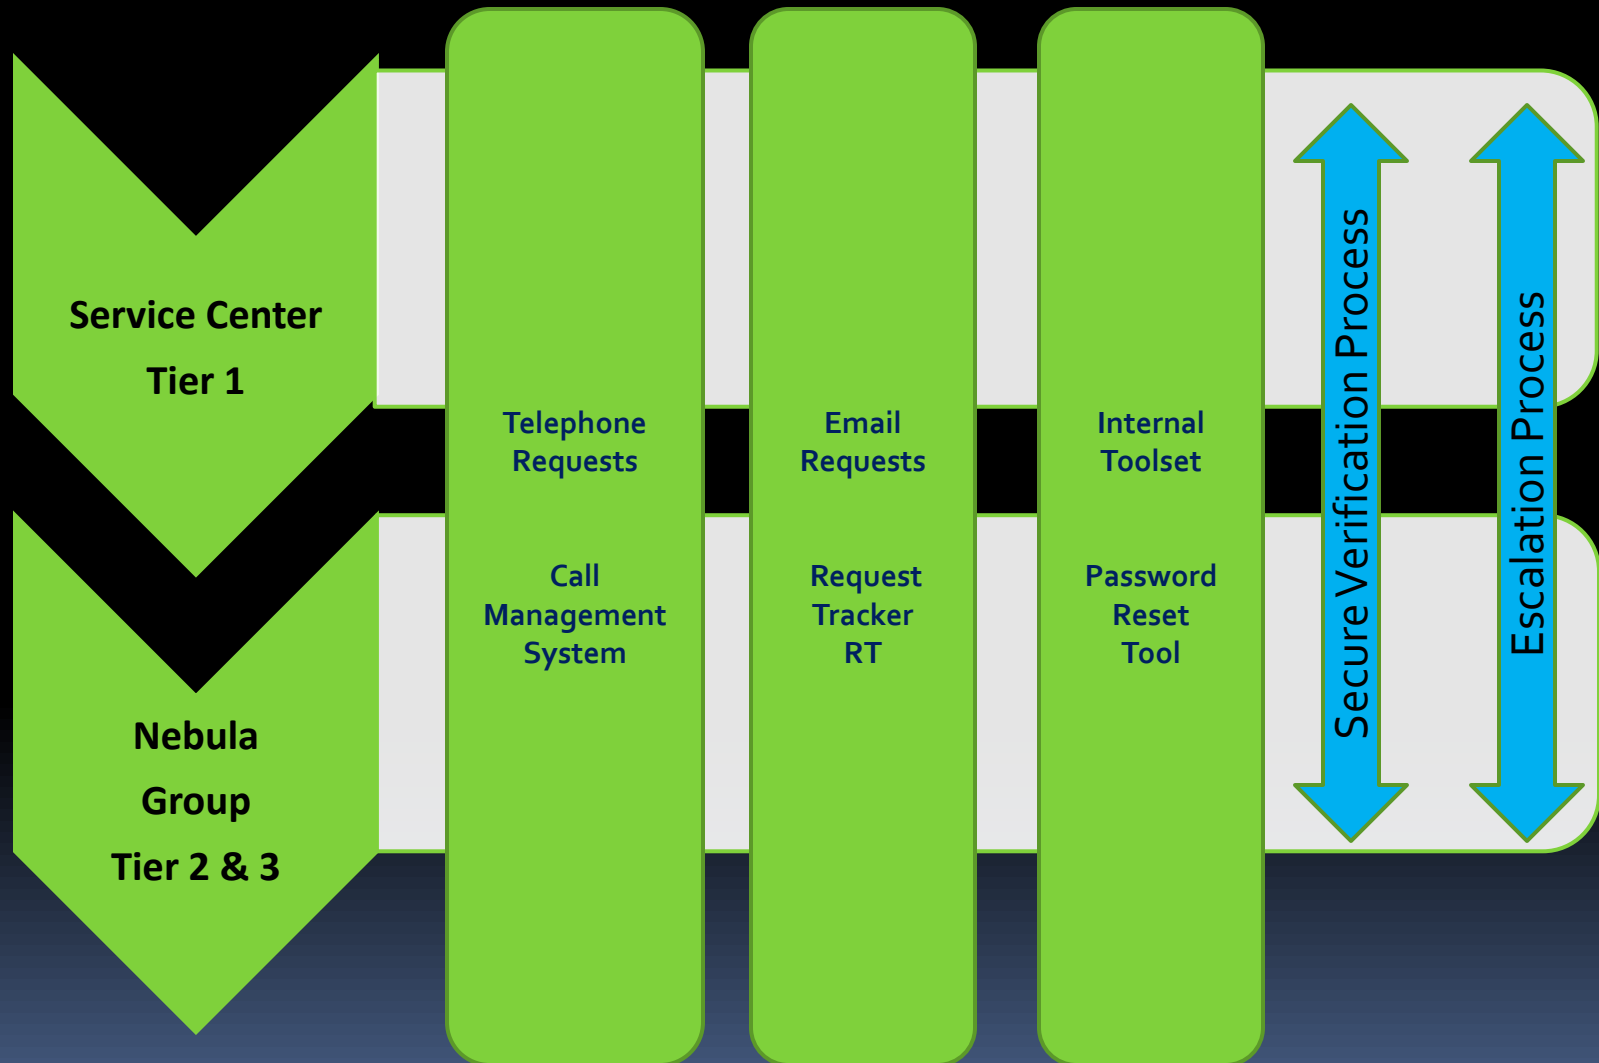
Service Center
Tier 1

Nebula
Group
Tier 2 & 3

Telephone Requests

Call Management System

Email Requests

Request Tracker RT

Internal Toolset

Password Reset Tool

Secure Verification Process

Escalation Process